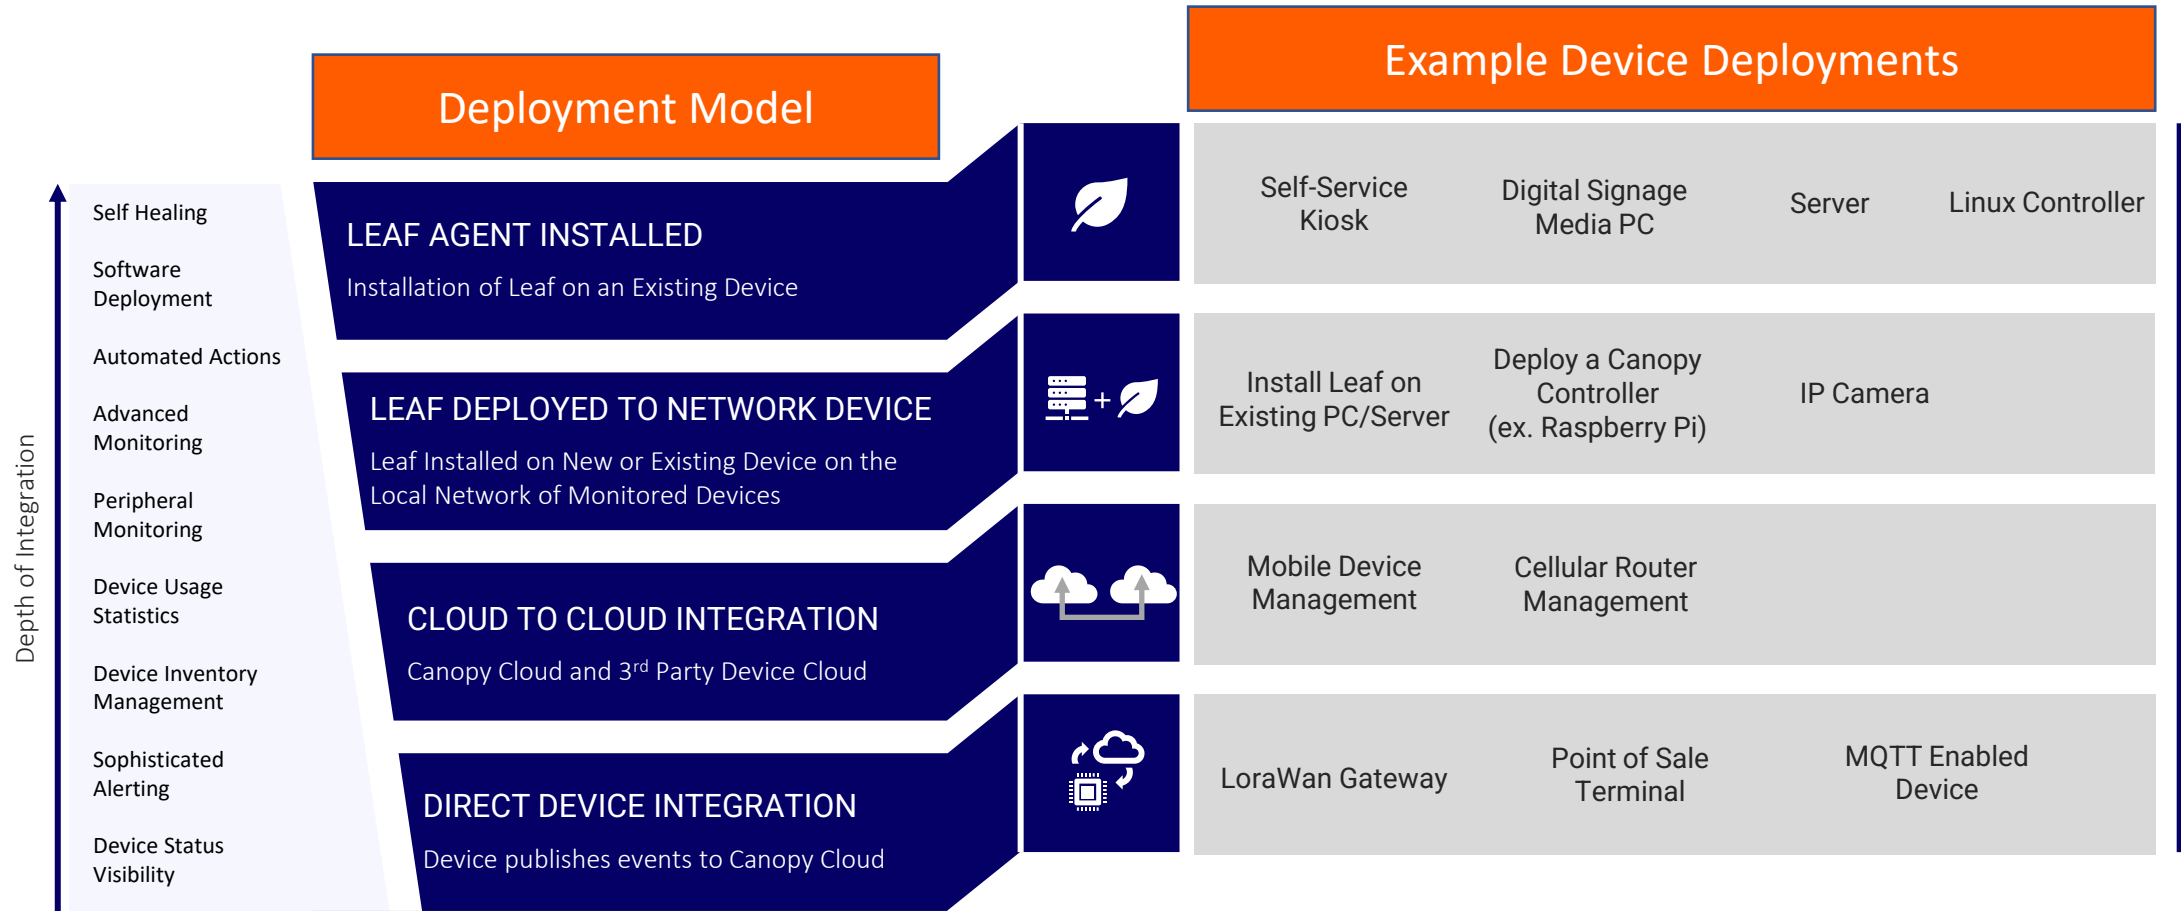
Deployment Model

Example Device Deployments

Depth of Integration

Self Healing

Software Deployment

Automated Actions

Advanced Monitoring

Peripheral Monitoring

Device Usage Statistics

Device Inventory Management

Sophisticated Alerting

Device Status Visibility

LEAF AGENT INSTALLED

Installation of Leaf on an Existing Device

Self-Service Kiosk

Digital Signage Media PC

Server

Linux Controller

LEAF DEPLOYED TO NETWORK DEVICE

Leaf Installed on New or Existing Device on the Local Network of Monitored Devices

+

Install Leaf on Existing PC/Server

Deploy a Canopy Controller (ex. Raspberry Pi)

IP Camera

CLOUD TO CLOUD INTEGRATION

Canopy Cloud and 3$^{rd}$ Party Device Cloud

Mobile Device Management

Cellular Router Management

DIRECT DEVICE INTEGRATION

Device publishes events to Canopy Cloud

LoraWan Gateway

Point of Sale Terminal

MQTT Enabled Device